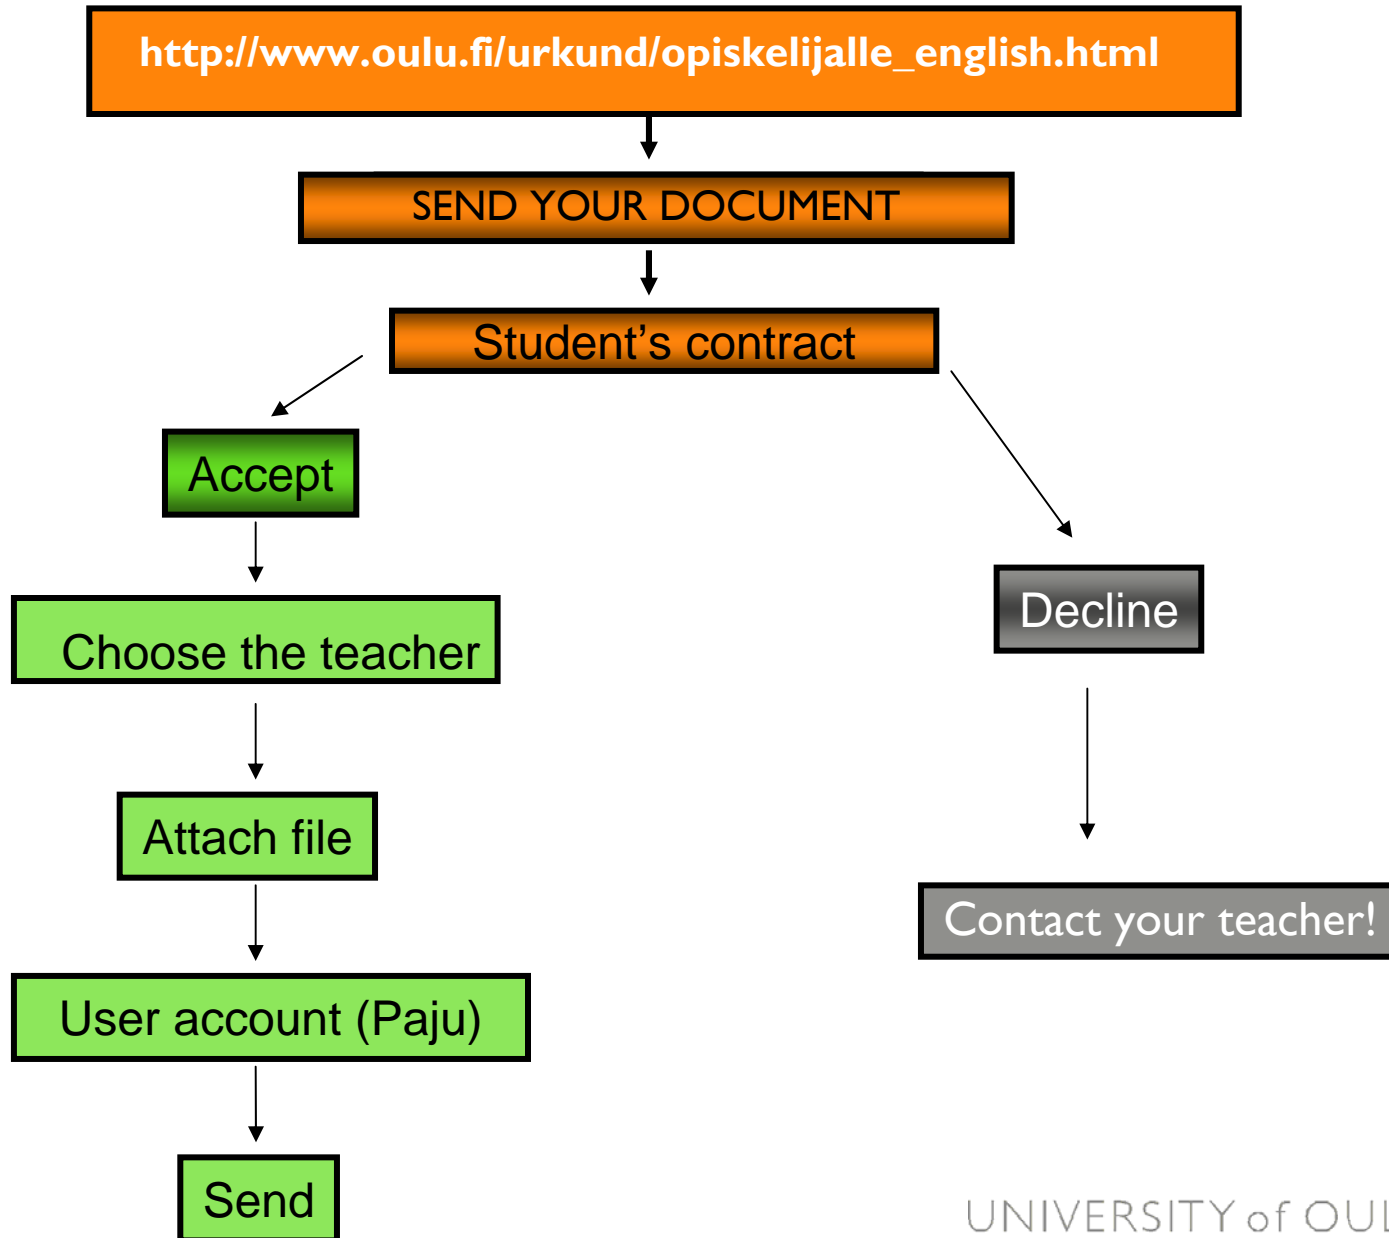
http://www.oulu.fi/urkund/opiskelijalle_english.html

SEND YOUR DOCUMENT

Student’s contract

Accept

Choose the teacher

Attach file

User account (Paju)

Send

Decline

Contact your teacher!

UNIVERSITY of OUL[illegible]